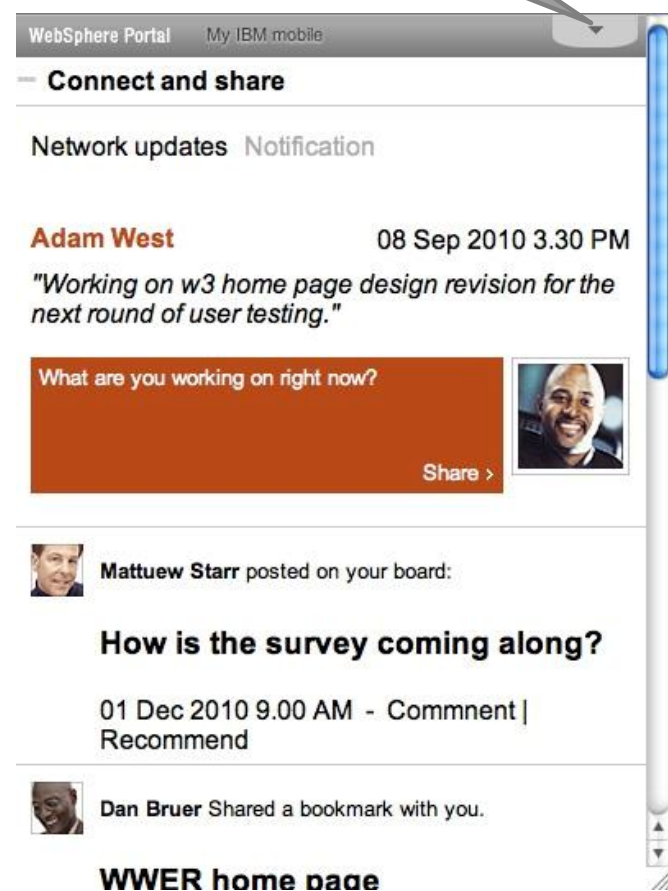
WebSphere Portal My IBM mobile

− Connect and share

Network updates Notification

Adam West 08 Sep 2010 3.30 PM

"Working on w3 home page design revision for the next round of user testing."

What are you working on right now?

Share ›

Mattuew Starr posted on your board:

How is the survey coming along?

01 Dec 2010 9.00 AM - Commnent | Recommend

Dan Bruer Shared a bookmark with you.

WWER home page